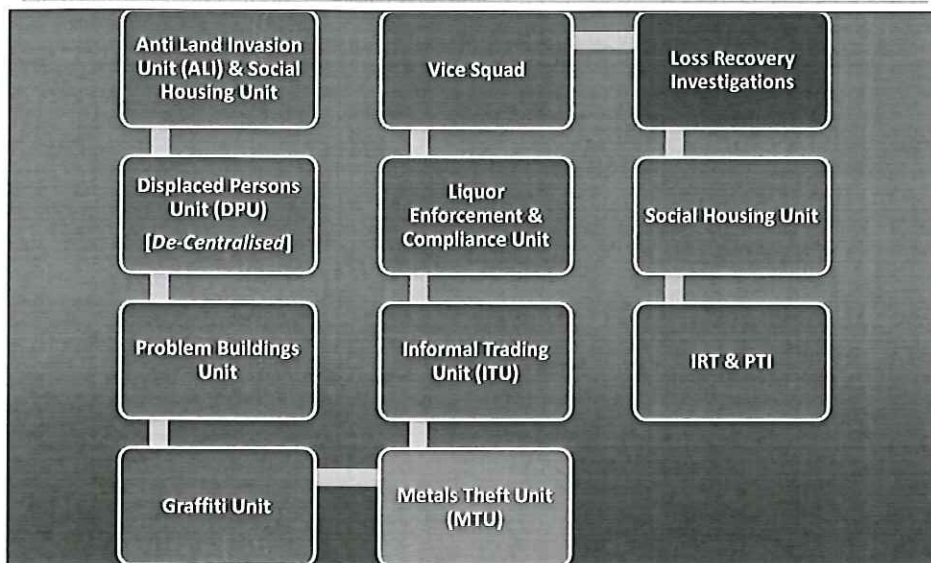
Anti Land Invasion Unit (ALI) & Social Housing Unit

Displaced Persons Unit (DPU) [*De-Centralised*]

Problem Buildings Unit

Graffiti Unit

Vice Squad

Liquor Enforcement & Compliance Unit

Informal Trading Unit (ITU)

Metals Theft Unit (MTU)

Loss Recovery Investigations

Social Housing Unit

IRT & PTI